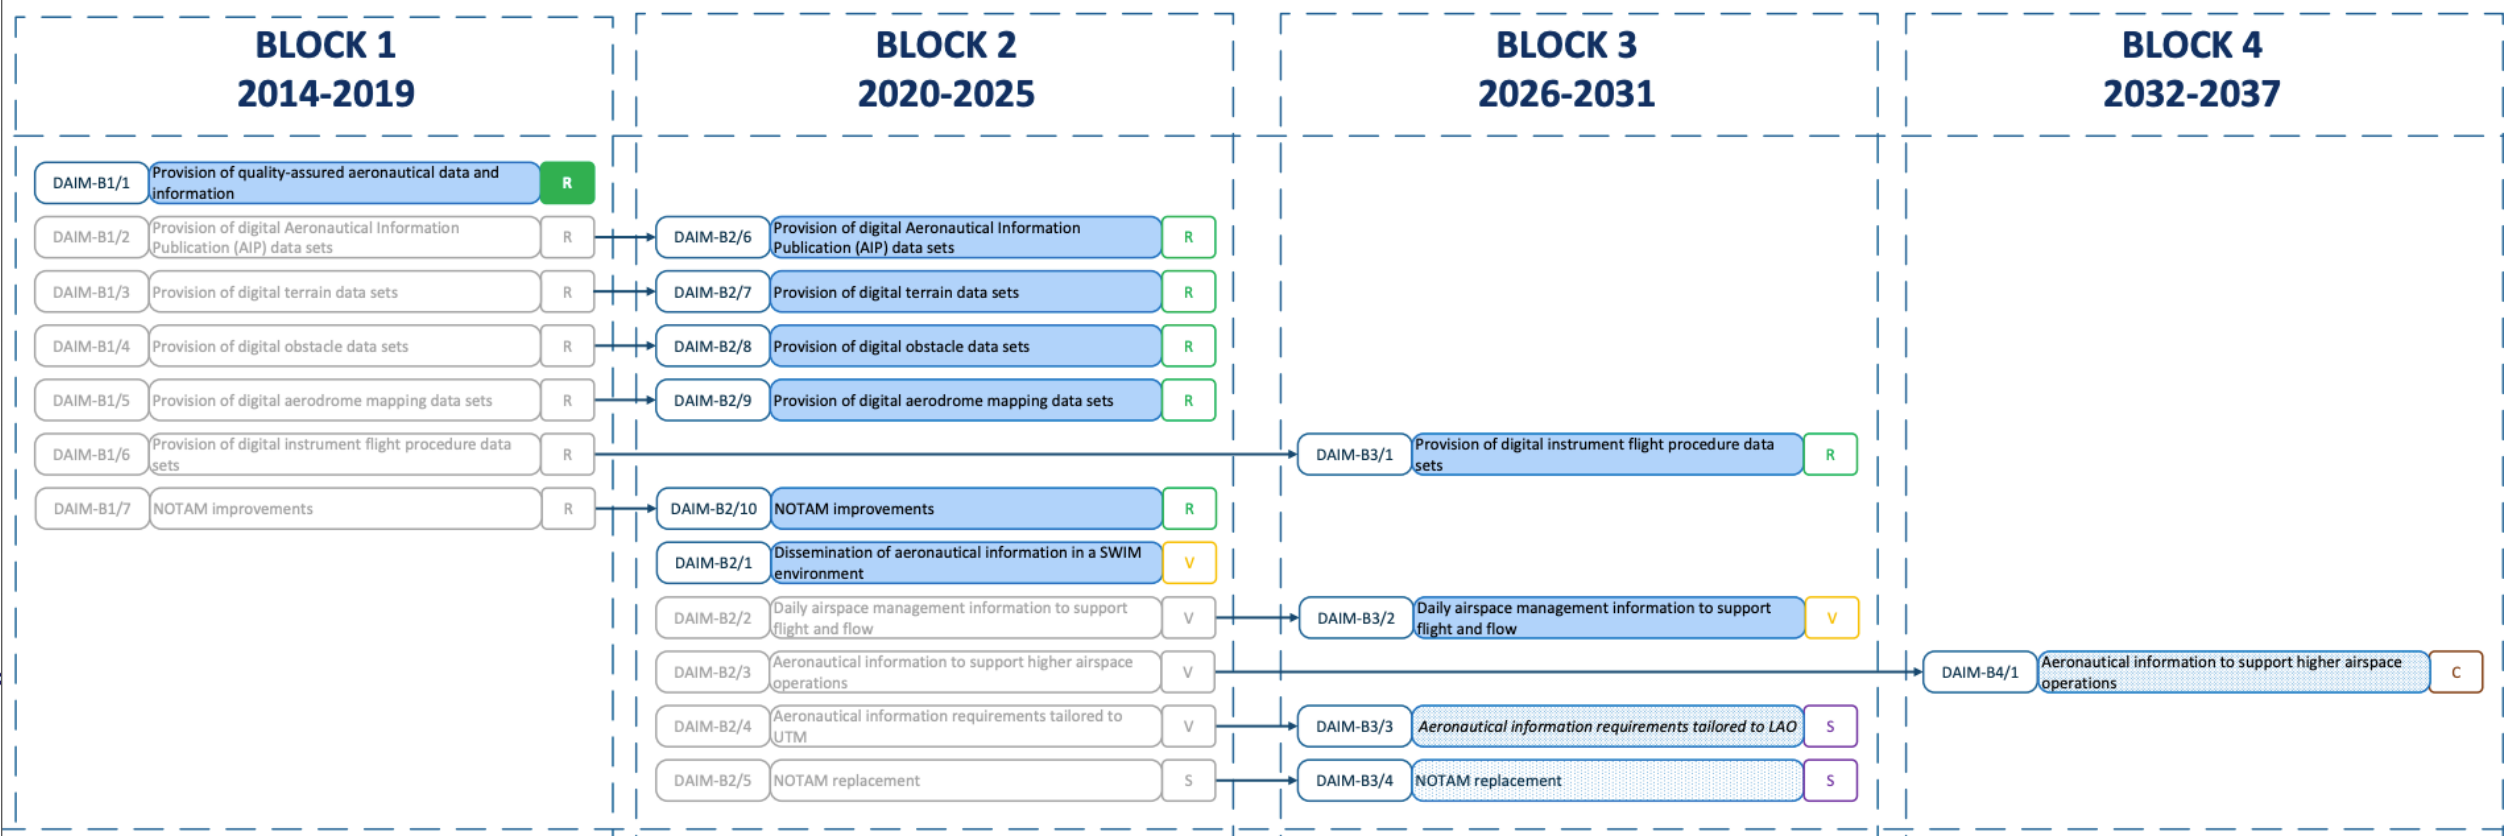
BLOCK 1
2014-2019

BLOCK 2
2020-2025

BLOCK 3
2026-2031

BLOCK 4
2032-2037

DAIM-B1/1 Provision of quality-assured aeronautical data and information R

DAIM-B1/2 Provision of digital Aeronautical Information Publication (AIP) data sets R

DAIM-B1/3 Provision of digital terrain data sets R

DAIM-B1/4 Provision of digital obstacle data sets R

DAIM-B1/5 Provision of digital aerodrome mapping data sets R

DAIM-B1/6 Provision of digital instrument flight procedure data sets R

DAIM-B1/7 NOTAM improvements R

DAIM-B2/6 Provision of digital Aeronautical Information Publication (AIP) data sets R

DAIM-B2/7 Provision of digital terrain data sets R

DAIM-B2/8 Provision of digital obstacle data sets R

DAIM-B2/9 Provision of digital aerodrome mapping data sets R

DAIM-B2/10 NOTAM improvements R

DAIM-B2/1 Dissemination of aeronautical information in a SWIM environment V

DAIM-B2/2 Daily airspace management information to support flight and flow V

DAIM-B2/3 Aeronautical information to support higher airspace operations V

DAIM-B2/4 Aeronautical information requirements tailored to UTM V

DAIM-B2/5 NOTAM replacement S

DAIM-B3/1 Provision of digital instrument flight procedure data sets R

DAIM-B3/2 Daily airspace management information to support flight and flow V

DAIM-B3/3 Aeronautical information requirements tailored to LAO S

DAIM-B3/4 NOTAM replacement S

DAIM-B4/1 Aeronautical information to support higher airspace operations C